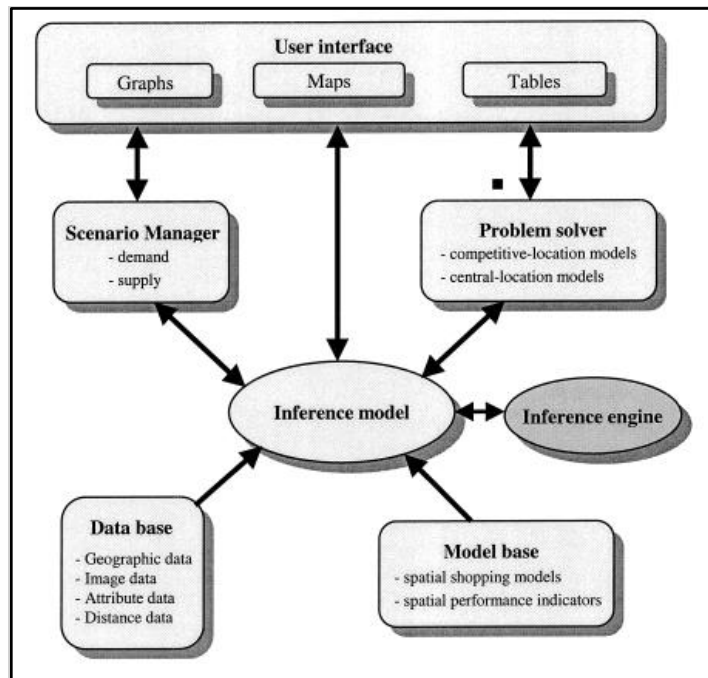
User interface

Graphs

Maps

Tables

Scenario Manager
- demand
- supply

Problem solver
- competitive-location models
- central-location models

Inference model

Inference engine

Data base
- Geographic data
- Image data
- Attribute data
- Distance data

Model base
- spatial shopping models
- spatial performance indicators